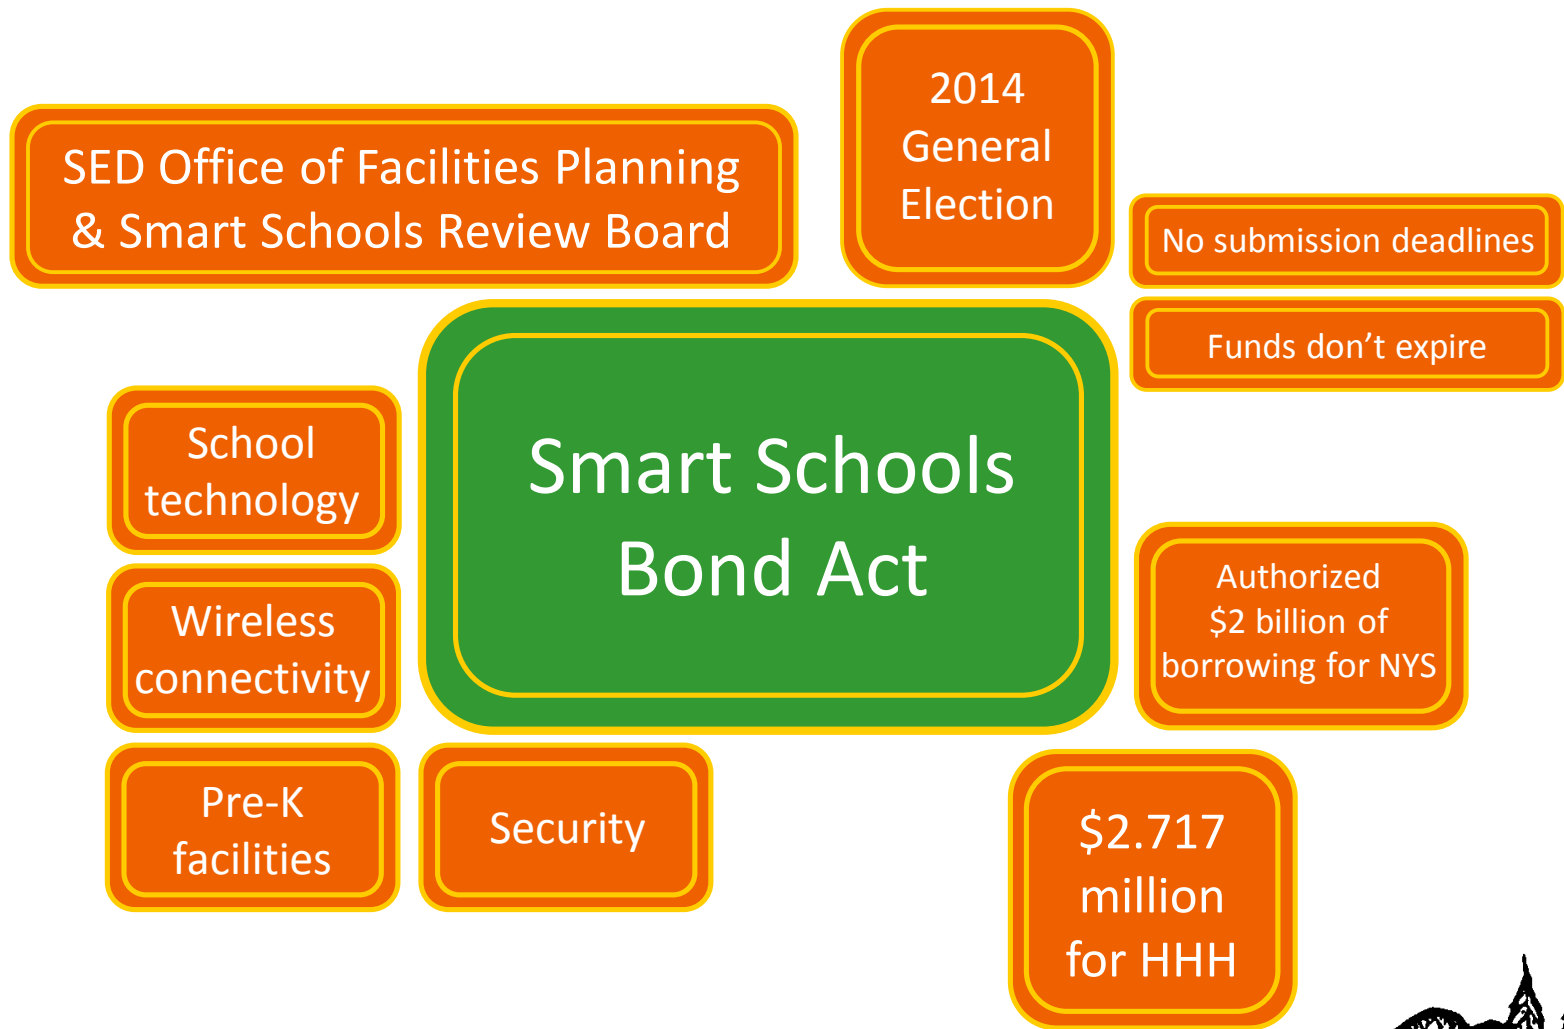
SED Office of Facilities Planning & Smart Schools Review Board

2014 General Election

No submission deadlines

Funds don't expire

Smart Schools Bond Act

School technology

Wireless connectivity

Pre-K facilities

Security

Authorized $2 billion of borrowing for NYS

$2.717 million for HHH